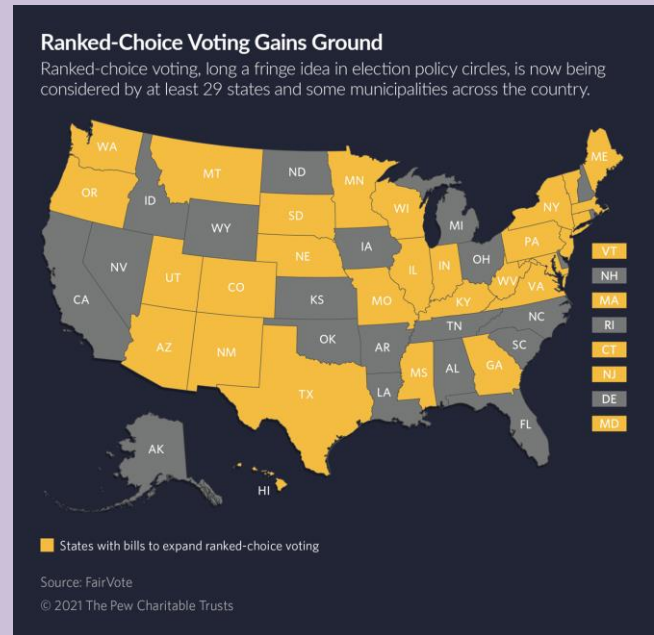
Ranked-Choice Voting Gains Ground

Ranked-choice voting, long a fringe idea in election policy circles, is now being considered by at least 29 states and some municipalities across the country.

WA
OR
ID
MT
WY
ND
SD
NE
MN
WI
MI
NY
ME
NV
CA
UT
CO
KS
IA
IL
IN
OH
PA
VT
NH
MA
RI
CT
NJ
DE
MD
WV
VA
KY
MO
AZ
NM
OK
AR
TN
NC
SC
TX
LA
MS
AL
GA
FL
AK
HI

States with bills to expand ranked-choice voting

Source: FairVote
© 2021 The Pew Charitable Trusts